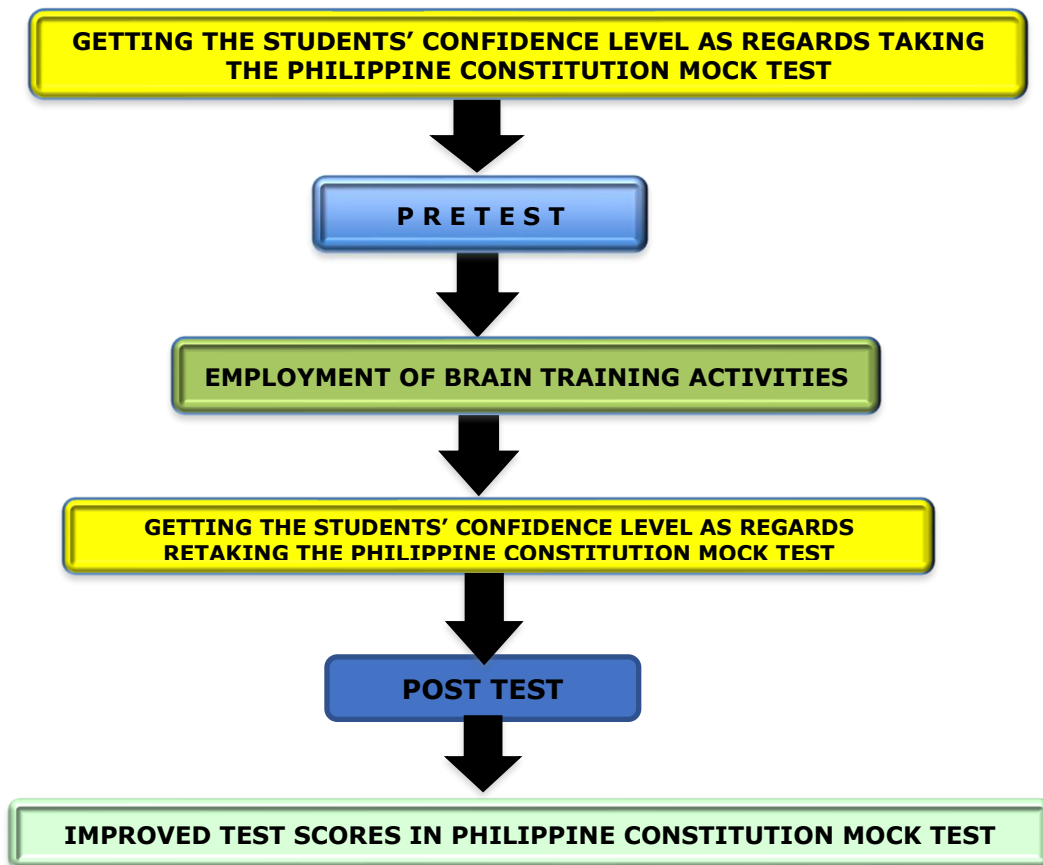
GETTING THE STUDENTS' CONFIDENCE LEVEL AS REGARDS TAKING THE PHILIPPINE CONSTITUTION MOCK TEST

P R E T E S T

EMPLOYMENT OF BRAIN TRAINING ACTIVITIES

GETTING THE STUDENTS' CONFIDENCE LEVEL AS REGARDS RETAKING THE PHILIPPINE CONSTITUTION MOCK TEST

POST TEST

IMPROVED TEST SCORES IN PHILIPPINE CONSTITUTION MOCK TEST